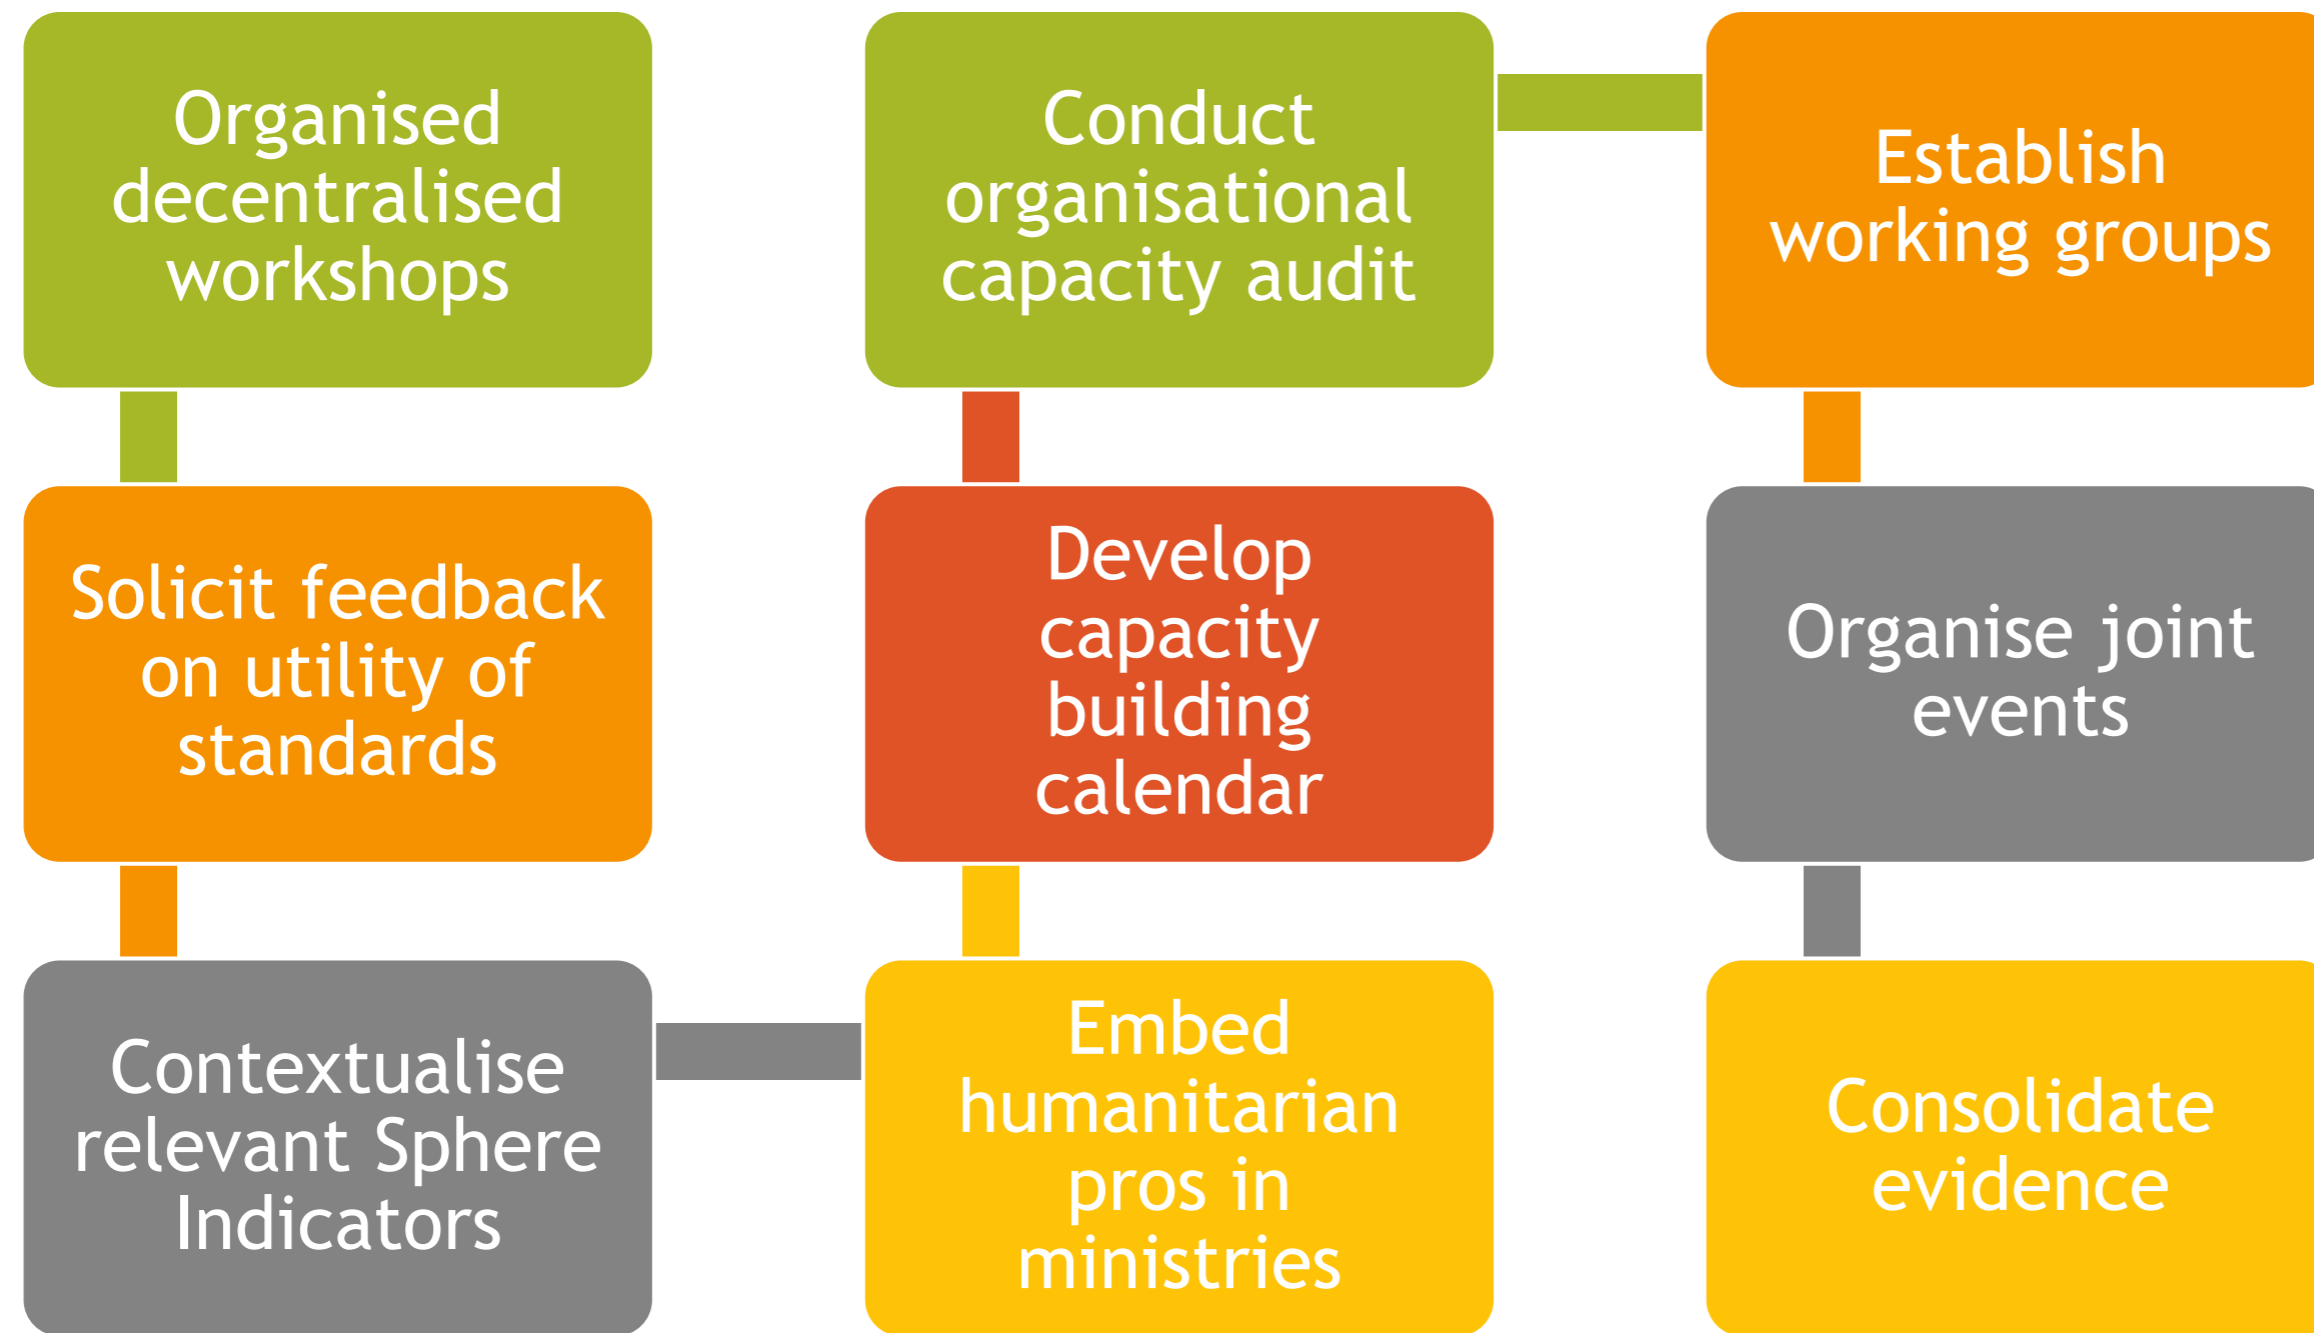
Organised decentralised workshops

Solicit feedback on utility of standards

Contextualise relevant Sphere Indicators

Embed humanitarian pros in ministries

Develop capacity building calendar

Conduct organisational capacity audit

Establish working groups

Organise joint events

Consolidate evidence